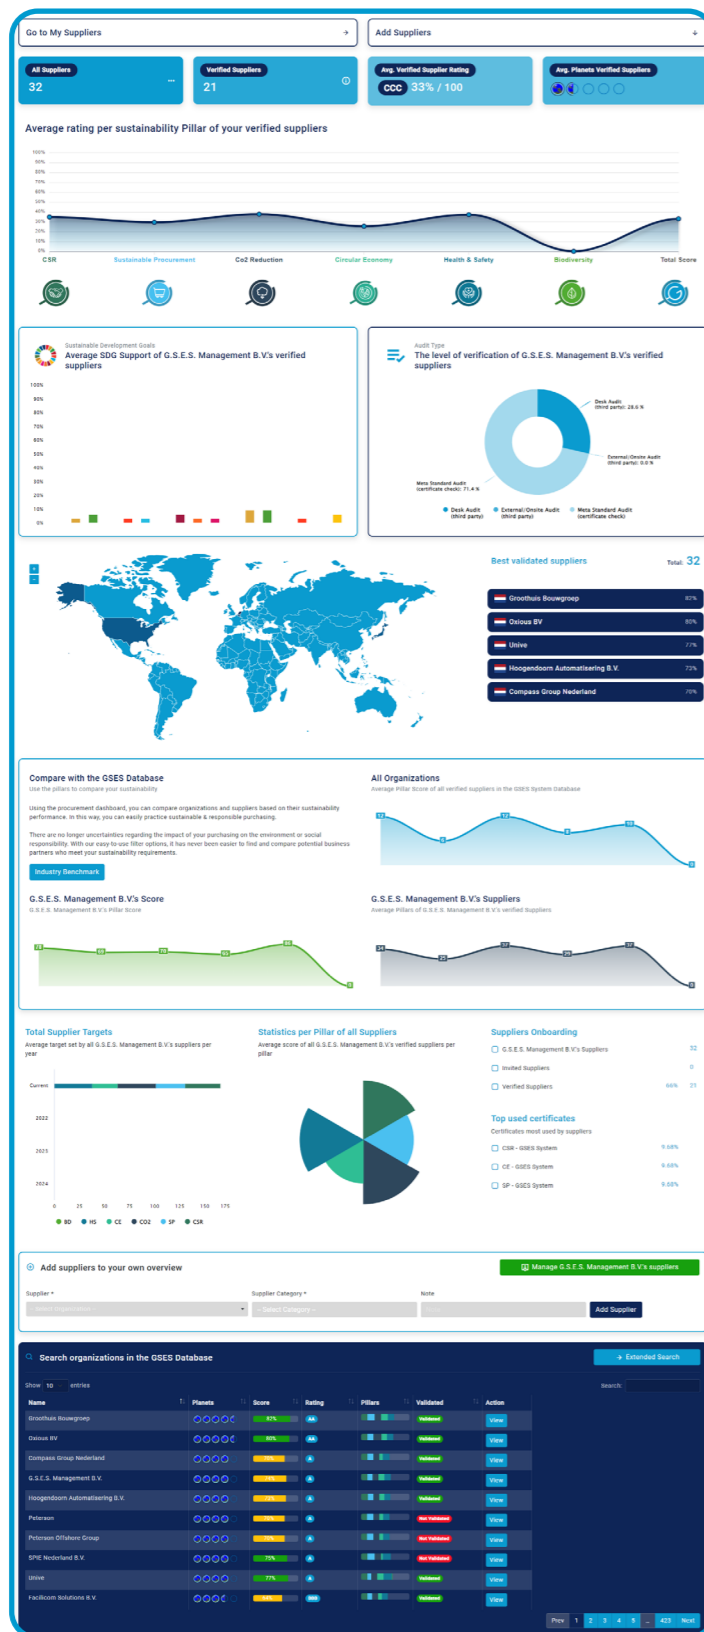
Go to My Suppliers

Add Suppliers

All Suppliers
32

Verified Suppliers
21

Avg. Verified Supplier Rating
CCC 33% / 100

Avg. Planets Verified Suppliers

Average rating per sustainability Pillar of your verified suppliers

100%
90%
80%
70%
60%
50%
40%
30%
20%
10%
0%

CSR
Sustainable Procurement
Co2 Reduction
Circular Economy
Health & Safety
Biodiversity
Total Score

Sustainable Development Goals
Average SDG Support of G.S.E.S. Management B.V.'s verified suppliers

100%
90%
80%
70%
60%
50%
40%
30%
20%
10%
0%

Audit Type
The level of verification of G.S.E.S. Management B.V.'s verified suppliers

Desk Audit (third party): 28.6 %
External/Onsite Audit (third party): 0.0 %
Meta Standard Audit (certificate check): 71.4 %

Desk Audit (third party)
External/Onsite Audit (third party)
Meta Standard Audit (certificate check)

+
−

Best validated suppliers
Total: 32

Groothuis Bouwgroep 82%
Oxious BV 80%
Unive 77%
Hoogendoorn Automatisering B.V. 73%
Compass Group Nederland 70%

Compare with the GSES Database
Use the pillars to compare your sustainability

Using the procurement dashboard, you can compare organizations and suppliers based on their sustainability performance. In this way, you can easily practice sustainable & responsible purchasing.

There are no longer uncertainties regarding the impact of your purchasing on the environment or social responsibility. With our easy-to-use filter options, it has never been easier to find and compare potential business partners who meet your sustainability requirements.

Industry Benchmark

All Organizations
Average Pillar Score of all verified suppliers in the GSES System Database

G.S.E.S. Management B.V.'s Score
G.S.E.S. Management B.V.'s Pillar Score

G.S.E.S. Management B.V.'s Suppliers
Average Pillars of G.S.E.S. Management B.V.'s verified Suppliers

Total Supplier Targets
Average target set by all G.S.E.S. Management B.V.'s suppliers per year

Current
2022
2023
2024
0 25 50 75 100 125 150 175
BD HS CE CO2 SP CSR

Statistics per Pillar of all Suppliers
Average score of all G.S.E.S. Management B.V.'s verified suppliers per pillar

Suppliers Onboarding
G.S.E.S. Management B.V.'s Suppliers 32
Invited Suppliers 0
Verified Suppliers 66% 21

Top used certificates
Certificates most used by suppliers
CSR - GSES System 9.68%
CE - GSES System 9.68%
SP - GSES System 9.68%

Add suppliers to your own overview
Manage G.S.E.S. Management B.V.'s suppliers

Supplier *
-- Select Organization --
Supplier Category *
-- Select Category --
Note
Add Supplier

Search organizations in the GSES Database
Extended Search

Show 10 entries
Search:

| Name | Planets | Score | Rating | Pillars | Validated | Action |
|---|---|---|---|---|---|---|
| Groothuis Bouwgroep | | 82% | AA | | Validated | View |
| Oxious BV | | 80% | AA | | Validated | View |
| Compass Group Nederland | | 70% | A | | Validated | View |
| G.S.E.S. Management B.V. | | 70% | A | | Validated | View |
| Hoogendoorn Automatisering B.V. | | 73% | A | | Validated | View |
| Peterson | | 70% | A | | Not Validated | View |
| Peterson Offshore Group | | 70% | A | | Not Validated | View |
| SPIE Nederland B.V. | | 75% | A | | Not Validated | View |
| Unive | | 77% | A | | Validated | View |
| Facilicom Solutions B.V. | | 54% | BBB | | Validated | View |

Prev 1 2 3 4 5 … 423 Next